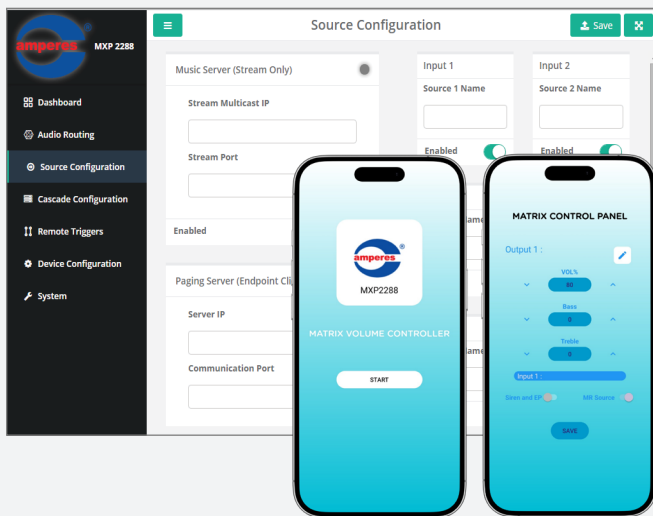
amperes MXP 2288

Dashboard
Audio Routing
Source Configuration
Cascade Configuration
Remote Triggers
Device Configuration
System

Source Configuration
Save

Music Server (Stream Only)
Stream Multicast IP
Stream Port
Enabled

Paging Server (Endpoint Cli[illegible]
Server IP
Communication Port

Input 1
Source 1 Name
Enabled

Input 2
Source 2 Name
Enabled

ame
ame

amperes
MXP2288
MATRIX VOLUME CONTROLLER
START

MATRIX CONTROL PANEL
Output 1 :
VOL%
80
Bass
0
Treble
0
Input 1 :
Siren and EP
MR Source
SAVE